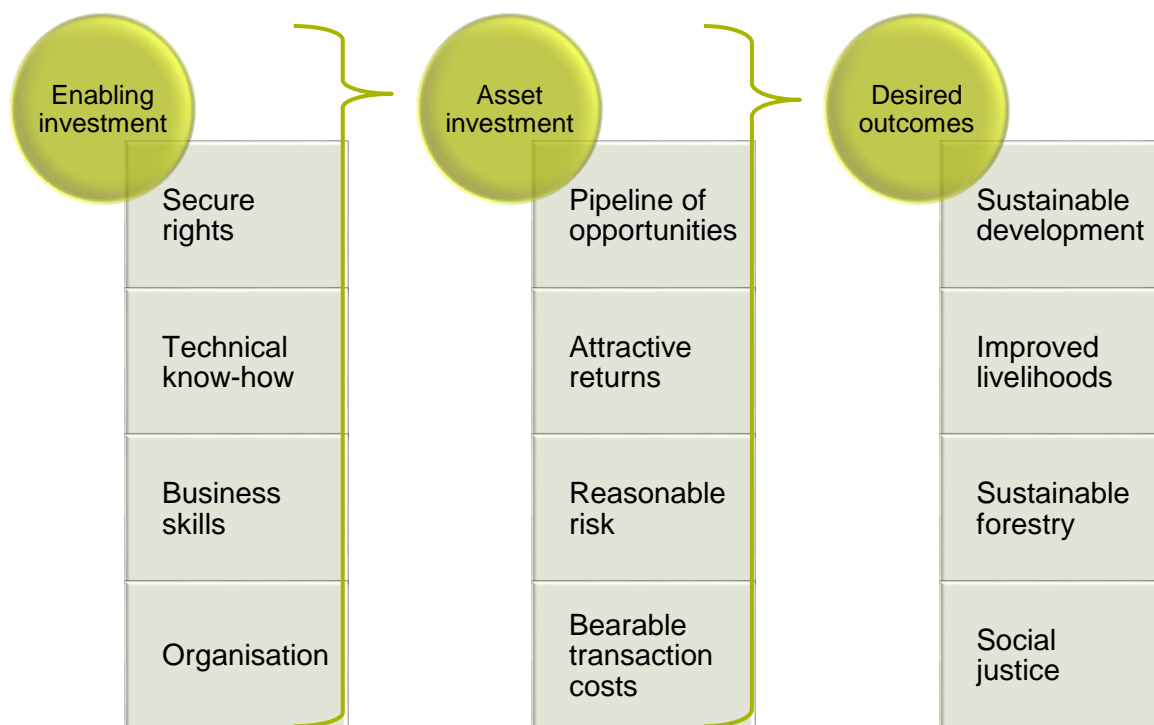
Enabling investment

Secure rights

Technical know-how

Business skills

Organisation

Asset investment

Pipeline of opportunities

Attractive returns

Reasonable risk

Bearable transaction costs

Desired outcomes

Sustainable development

Improved livelihoods

Sustainable forestry

Social justice